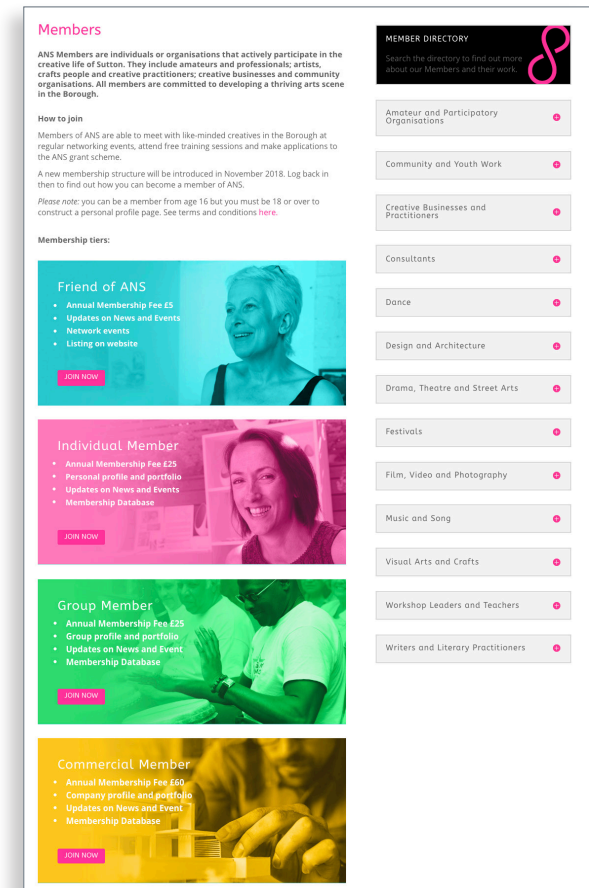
Members

ANS Members are individuals or organisations that actively participate in the creative life of Sutton. They include amateurs and professionals; artists, crafts people and creative practitioners; creative businesses and community organisations. All members are committed to developing a thriving arts scene in the Borough.

How to join

Members of ANS are able to meet with like-minded creatives in the Borough at regular networking events, attend free training sessions and make applications to the ANS grant scheme.

A new membership structure will be introduced in November 2018. Log back in then to find out how you can become a member of ANS.

Please note: you can be a member from age 16 but you must be 18 or over to construct a personal profile page. See terms and conditions here.

Membership tiers:

Friend of ANS
- Annual Membership Fee £5
- Updates on News and Events
- Network events
- Listing on website

JOIN NOW

Individual Member
- Annual Membership Fee £25
- Personal profile and portfolio
- Updates on News and Events
- Membership Database

JOIN NOW

Group Member
- Annual Membership Fee £25
- Group profile and portfolio
- Updates on News and Event
- Membership Database

JOIN NOW

Commercial Member
- Annual Membership Fee £60
- Company profile and portfolio
- Updates on News and Event
- Membership Database

JOIN NOW

MEMBER DIRECTORY
Search the directory to find out more about our Members and their work.

Amateur and Participatory Organisations
Community and Youth Work
Creative Businesses and Practitioners
Consultants
Dance
Design and Architecture
Drama, Theatre and Street Arts
Festivals
Film, Video and Photography
Music and Song
Visual Arts and Crafts
Workshop Leaders and Teachers
Writers and Literary Practitioners